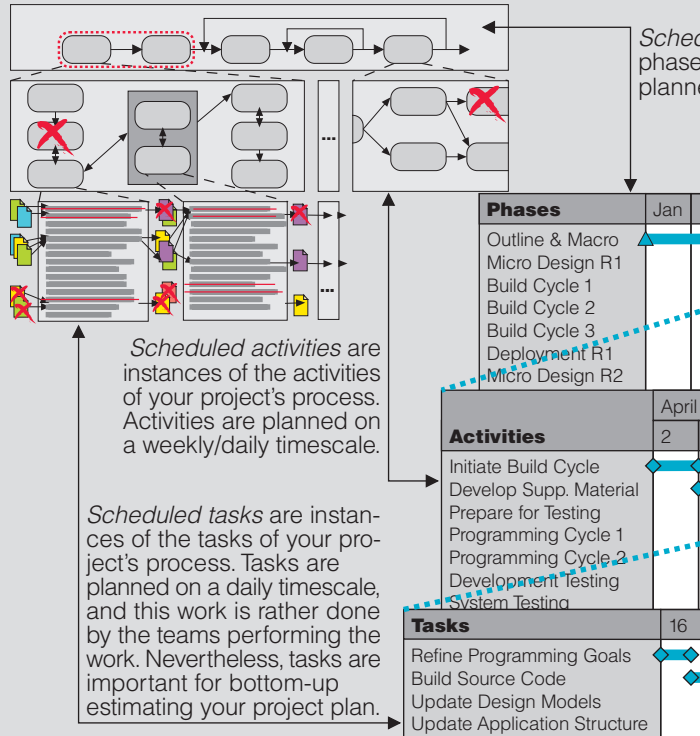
Schec phase plann

...

Phases | Jan
Outline & Macro
Micro Design R1
Build Cycle 1
Build Cycle 2
Build Cycle 3
Deployment R1
Micro Design R2

*Scheduled activities* are instances of the activities of your project's process. Activities are planned on a weekly/daily timescale.

Activities | April 2
Initiate Build Cycle
Develop Supp. Material
Prepare for Testing
Programming Cycle 1
Programming Cycle 2
Development Testing
System Testing

*Scheduled tasks* are instances of the tasks of your project's process. Tasks are planned on a daily timescale, and this work is rather done by the teams performing the work. Nevertheless, tasks are important for bottom-up estimating your project plan.

Tasks | 16
Refine Programming Goals
Build Source Code
Update Design Models
Update Application Structure